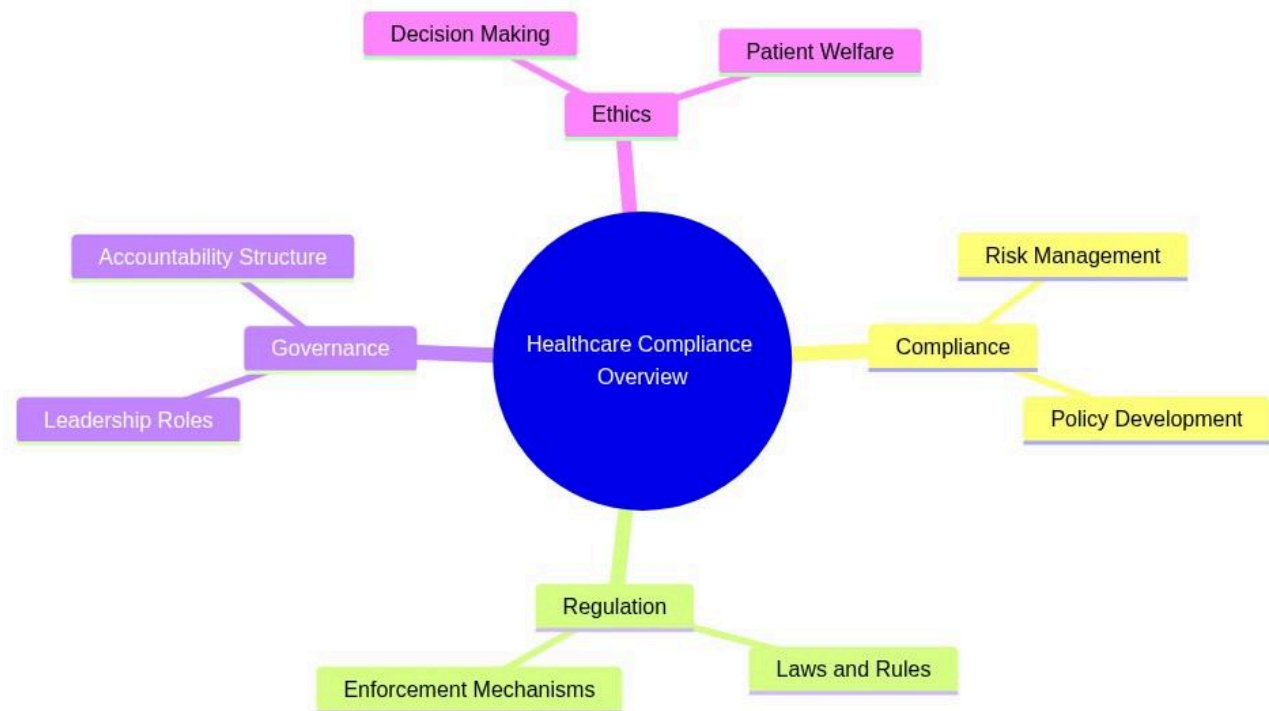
Decision Making

Patient Welfare

Ethics

Accountability Structure

Governance

Leadership Roles

Healthcare Compliance Overview

Risk Management

Compliance

Policy Development

Regulation

Enforcement Mechanisms

Laws and Rules